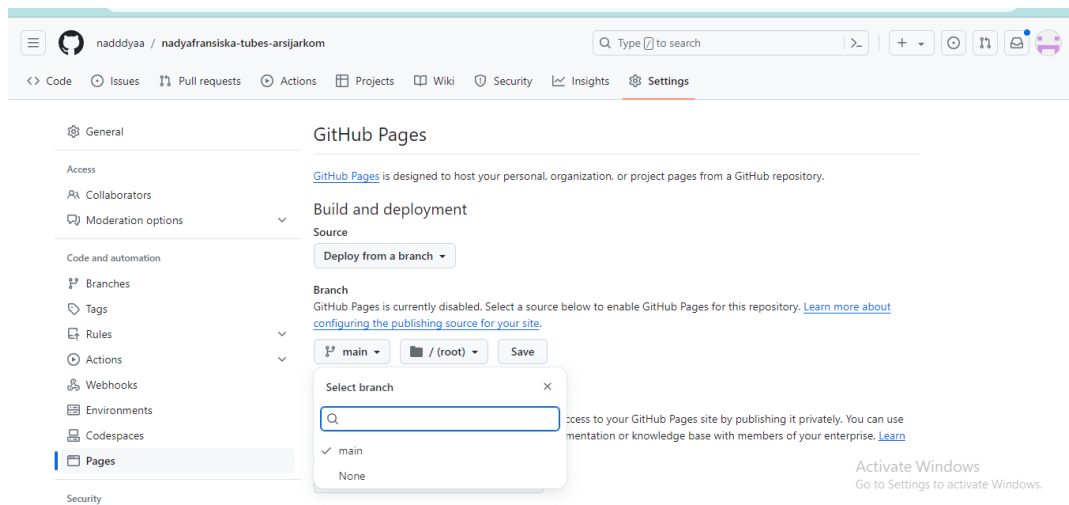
nadddyaa / nadyafransiska-tubes-arsijarkom

Type / to search

Code Issues Pull requests Actions Projects Wiki Security Insights Settings

General

Access

Collaborators

Moderation options

Code and automation

Branches

Tags

Rules

Actions

Webhooks

Environments

Codespaces

Pages

Security

GitHub Pages

GitHub Pages is designed to host your personal, organization, or project pages from a GitHub repository.

Build and deployment

Source

Deploy from a branch

Branch

GitHub Pages is currently disabled. Select a source below to enable GitHub Pages for this repository. Learn more about configuring the publishing source for your site.

main / (root) Save

Select branch

main

None

ccess to your GitHub Pages site by publishing it privately. You can use mentation or knowledge base with members of your enterprise. Learn

Activate Windows
Go to Settings to activate Windows.